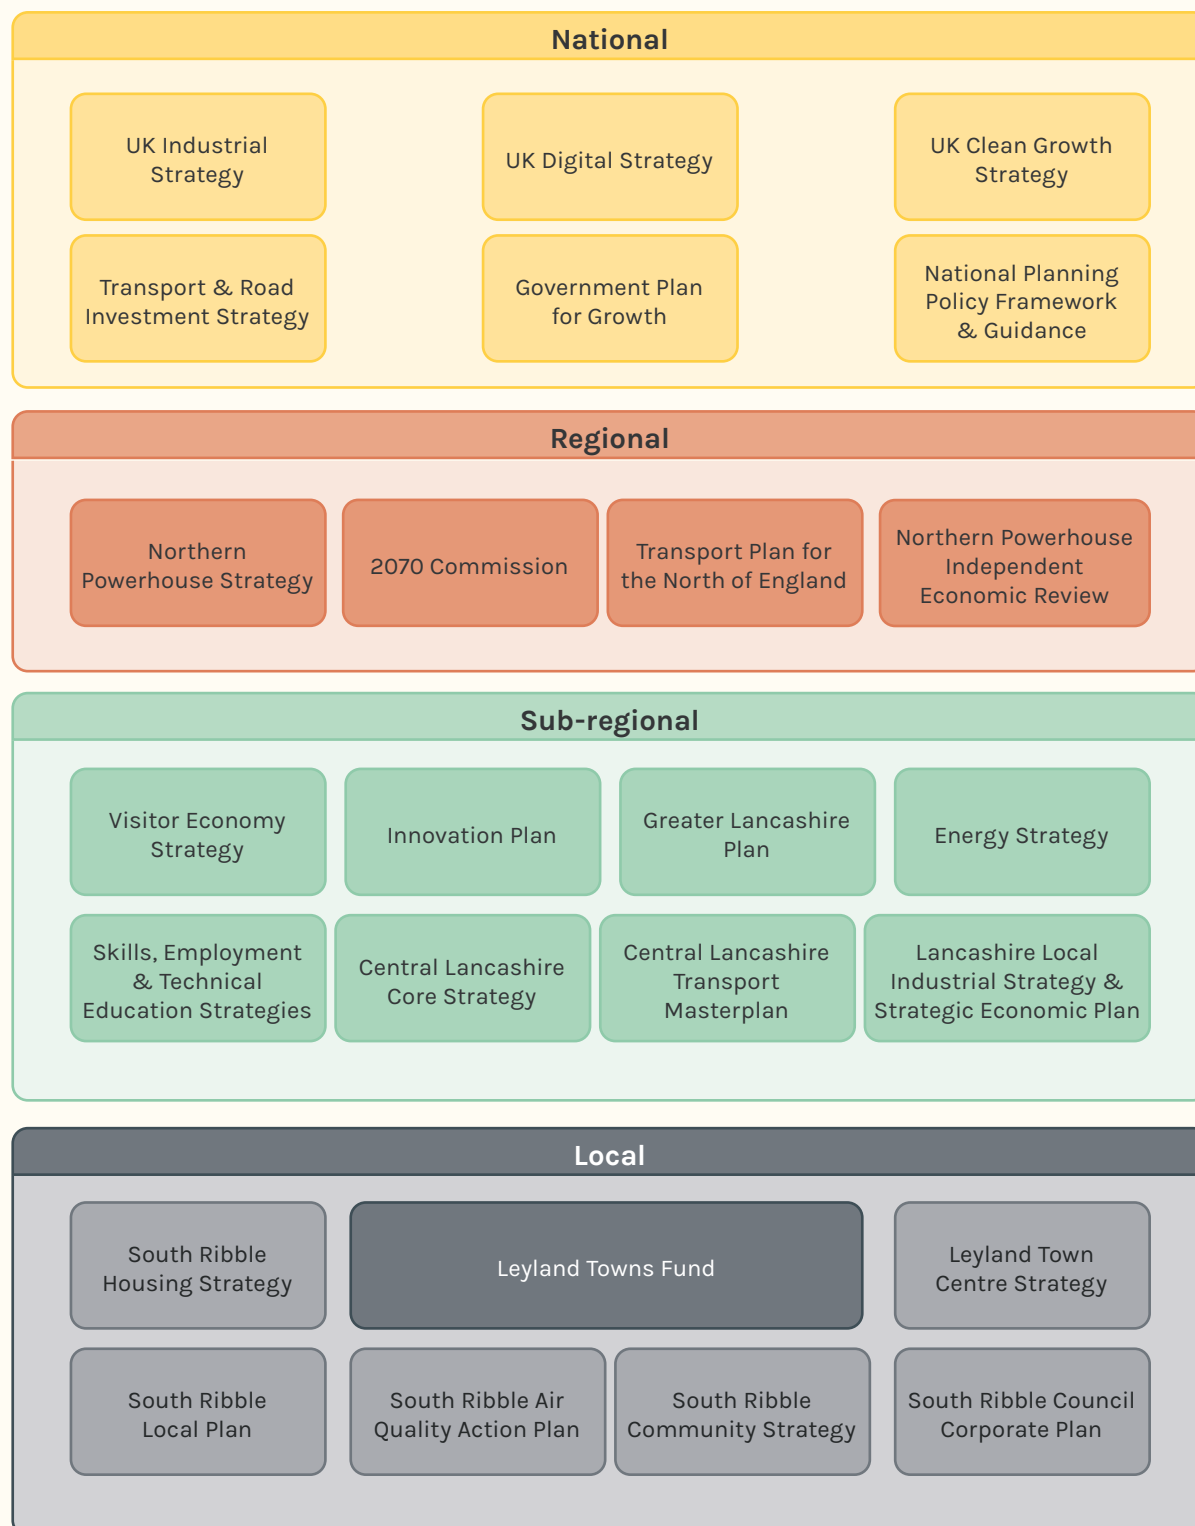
National

UK Industrial Strategy

UK Digital Strategy

UK Clean Growth Strategy

Transport & Road Investment Strategy

Government Plan for Growth

National Planning Policy Framework & Guidance

Regional

Northern Powerhouse Strategy

2070 Commission

Transport Plan for the North of England

Northern Powerhouse Independent Economic Review

Sub-regional

Visitor Economy Strategy

Innovation Plan

Greater Lancashire Plan

Energy Strategy

Skills, Employment & Technical Education Strategies

Central Lancashire Core Strategy

Central Lancashire Transport Masterplan

Lancashire Local Industrial Strategy & Strategic Economic Plan

Local

South Ribble Housing Strategy

Leyland Towns Fund

Leyland Town Centre Strategy

South Ribble Local Plan

South Ribble Air Quality Action Plan

South Ribble Community Strategy

South Ribble Council Corporate Plan